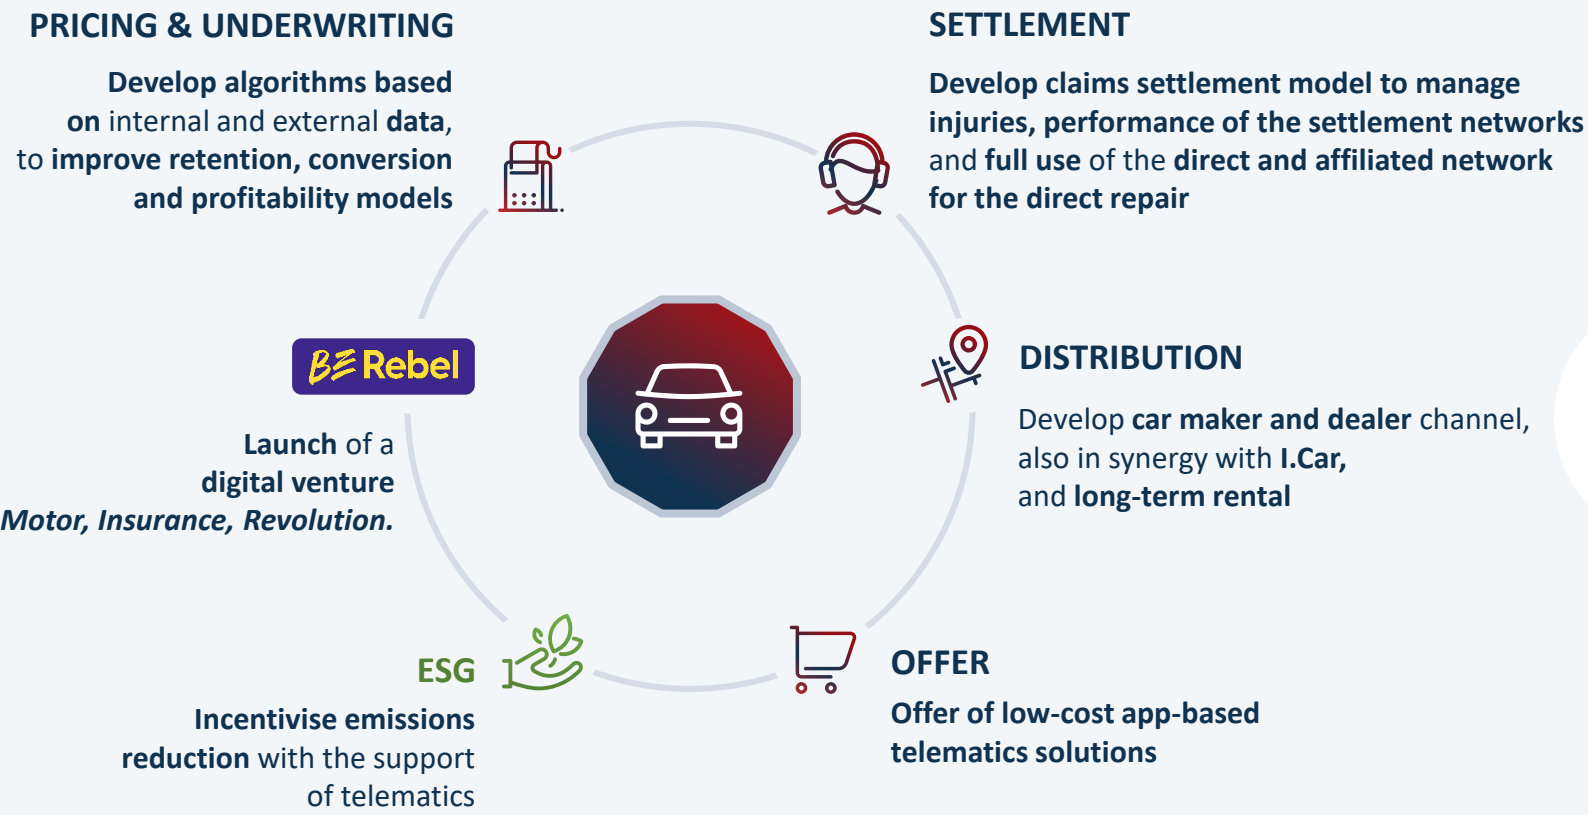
PRICING & UNDERWRITING

Develop algorithms based on internal and external data, to improve retention, conversion and profitability models

SETTLEMENT

Develop claims settlement model to manage injuries, performance of the settlement networks and full use of the direct and affiliated network for the direct repair

BE Rebel

Launch of a digital venture Motor, Insurance, Revolution.

DISTRIBUTION

Develop car maker and dealer channel, also in synergy with I.Car, and long-term rental

ESG

Incentivise emissions reduction with the support of telematics

OFFER

Offer of low-cost app-based telematics solutions